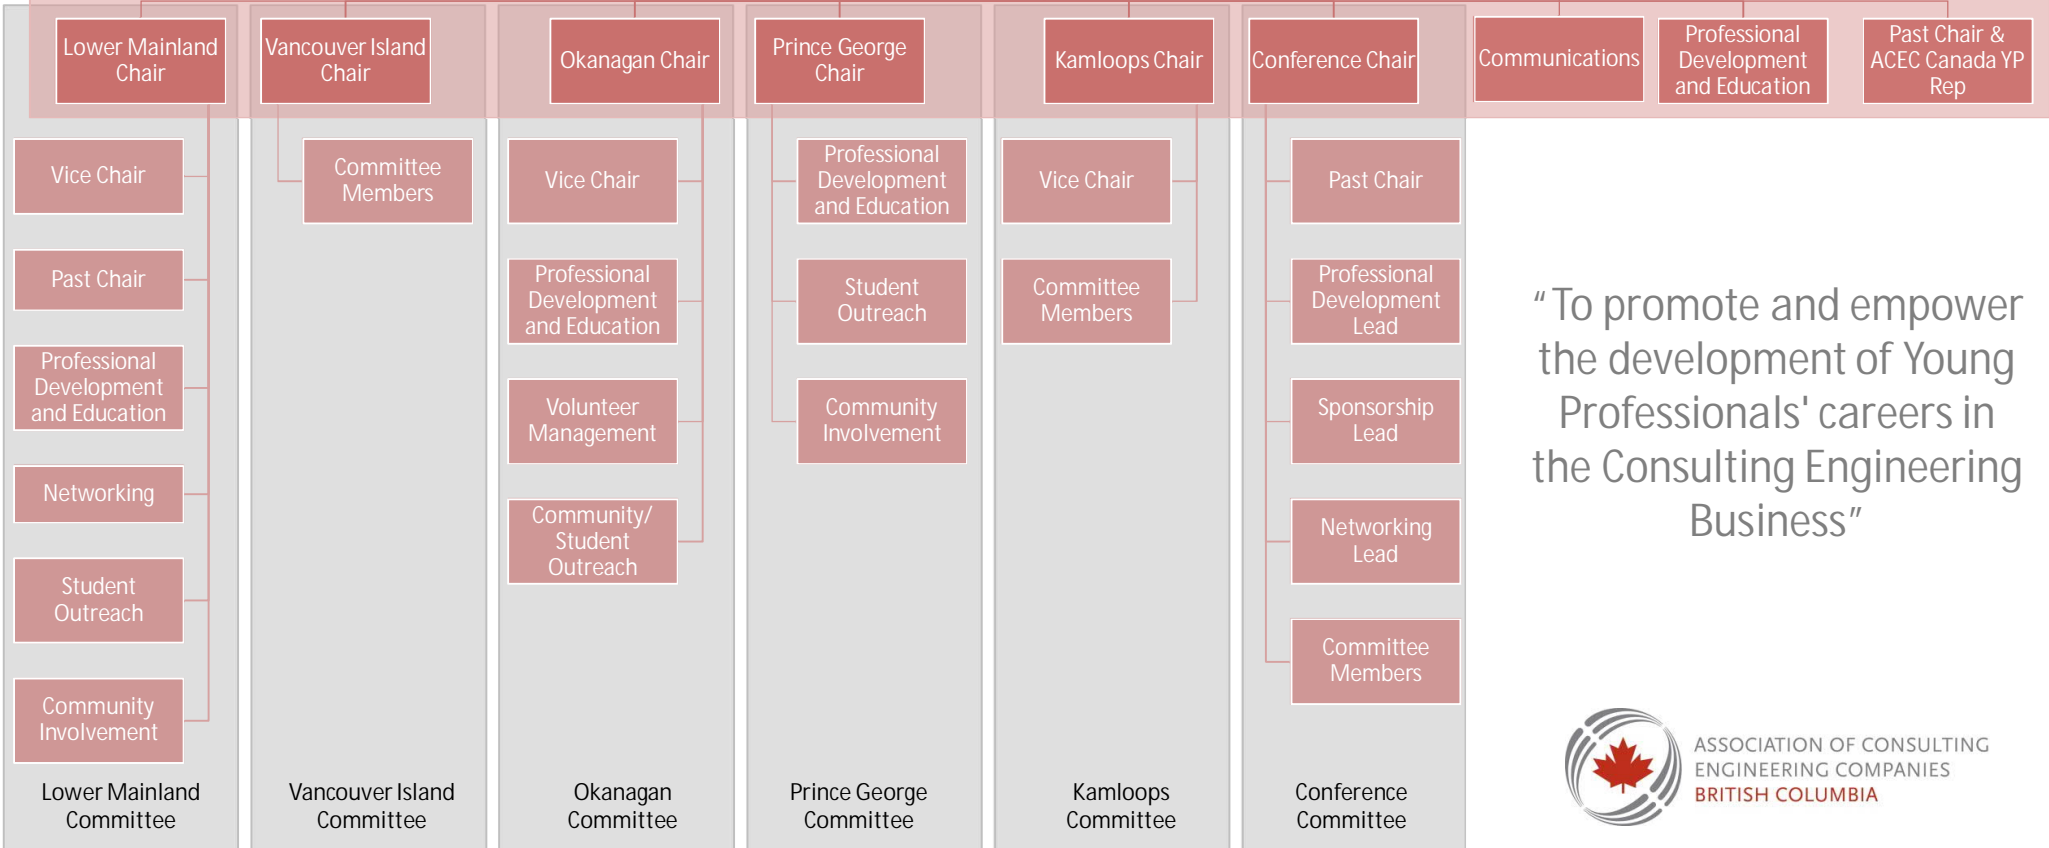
Lower Mainland Chair

Vice Chair

Past Chair

Professional Development and Education

Networking

Student Outreach

Community Involvement

Lower Mainland Committee

Vancouver Island Chair

Committee Members

Vancouver Island Committee

Okanagan Chair

Vice Chair

Professional Development and Education

Volunteer Management

Community/ Student Outreach

Okanagan Committee

Prince George Chair

Professional Development and Education

Student Outreach

Community Involvement

Prince George Committee

Kamloops Chair

Vice Chair

Committee Members

Kamloops Committee

Conference Chair

Past Chair

Professional Development Lead

Sponsorship Lead

Networking Lead

Committee Members

Conference Committee

Communications

Professional Development and Education

Past Chair & ACEC Canada YP Rep

"To promote and empower the development of Young Professionals' careers in the Consulting Engineering Business"

ASSOCIATION OF CONSULTING ENGINEERING COMPANIES BRITISH COLUMBIA